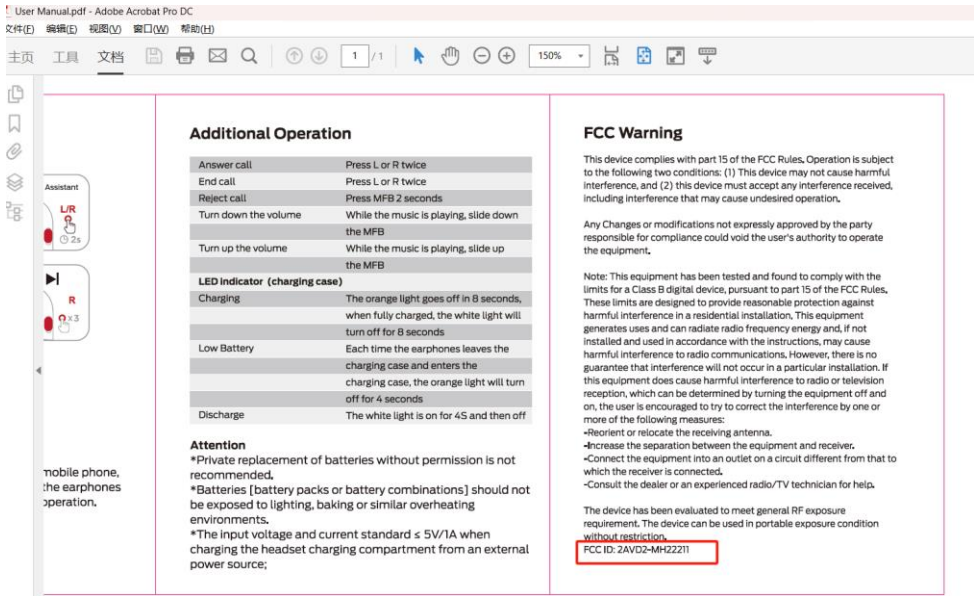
User Manual.pdf - Adobe Acrobat Pro DC
文件(F) 编辑(E) 视图(V) 窗口(W) 帮助(H)
主页 工具 文档 1 /1 150%

Assistant
L/R
2s
R
x3

mobile phone, the earphones operation.

Additional Operation

| Answer call | Press L or R twice |
|---|---|
| End call | Press L or R twice |
| Reject call | Press MFB 2 seconds |
| Turn down the volume | While the music is playing, slide down the MFB |
| Turn up the volume | While the music is playing, slide up the MFB |
| LED indicator (charging case) | |
| Charging | The orange light goes off in 8 seconds, when fully charged, the white light will turn off for 8 seconds |
| Low Battery | Each time the earphones leaves the charging case and enters the charging case, the orange light will turn off for 4 seconds |
| Discharge | The white light is on for 4S and then off |

Attention
*Private replacement of batteries without permission is not recommended.
*Batteries [battery packs or battery combinations] should not be exposed to lighting, baking or similar overheating environments.
*The input voltage and current standard ≤ 5V/1A when charging the headset charging compartment from an external power source;

FCC Warning

This device complies with part 15 of the FCC Rules. Operation is subject to the following two conditions: (1) This device may not cause harmful interference, and (2) this device must accept any interference received, including interference that may cause undesired operation.

Any Changes or modifications not expressly approved by the party responsible for compliance could void the user's authority to operate the equipment.

Note: This equipment has been tested and found to comply with the limits for a Class B digital device, pursuant to part 15 of the FCC Rules. These limits are designed to provide reasonable protection against harmful interference in a residential installation. This equipment generates uses and can radiate radio frequency energy and, if not installed and used in accordance with the instructions, may cause harmful interference to radio communications. However, there is no guarantee that interference will not occur in a particular installation. If this equipment does cause harmful interference to radio or television reception, which can be determined by turning the equipment off and on, the user is encouraged to try to correct the interference by one or more of the following measures:
-Reorient or relocate the receiving antenna.
-Increase the separation between the equipment and receiver.
-Connect the equipment into an outlet on a circuit different from that to which the receiver is connected.
-Consult the dealer or an experienced radio/TV technician for help.

The device has been evaluated to meet general RF exposure requirement. The device can be used in portable exposure condition without restriction.
FCC ID: 2AVD2-MH22211